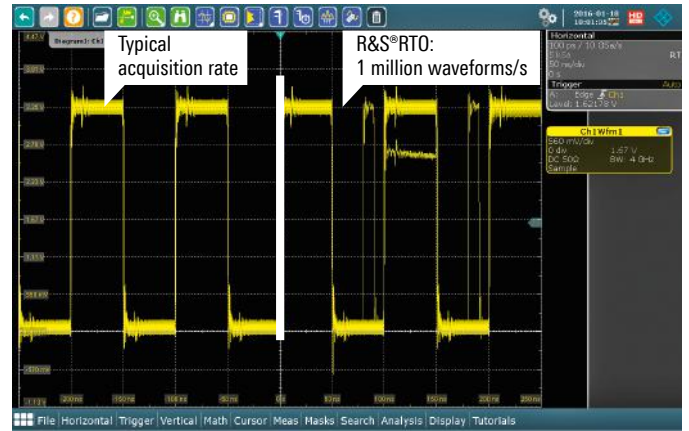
Typical acquisition rate

R&S®RTO: 1 million waveforms/s

Diagram1: Ch1

2016-01-18 10:01:35

Horizontal
100 ps / 10 GS/s

Trigger
Auto
Edge Ch1
Level: 1.62178 V

Ch1Wfm1
560 mV/div
0 div 1.67 V
DC 50Ω BW: 4 GHz
Sample

-200 ns
-150 ns
-100 ns
-50 ns
0 s
50 ns
100 ns
150 ns
200 ns

File Horizontal Trigger Vertical Math Cursor Meas Masks Search Analysis Display Tutorials